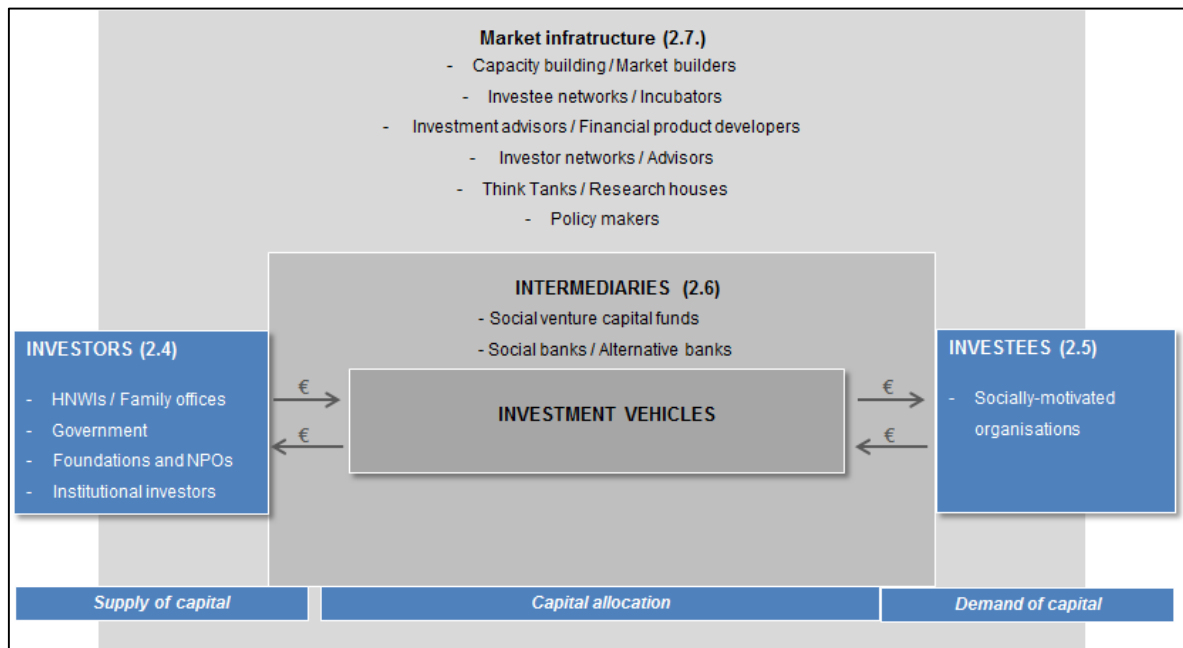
Market infratructure (2.7.)
- Capacity building / Market builders
- Investee networks / Incubators
- Investment advisors / Financial product developers
- Investor networks / Advisors
- Think Tanks / Research houses
- Policy makers

INTERMEDIARIES (2.6)
- Social venture capital funds
- Social banks / Alternative banks

INVESTORS (2.4)
- HNWIs / Family offices
- Government
- Foundations and NPOs
- Institutional investors

€
€

INVESTMENT VEHICLES

€
€

INVESTEES (2.5)
- Socially-motivated organisations

Supply of capital

Capital allocation

Demand of capital